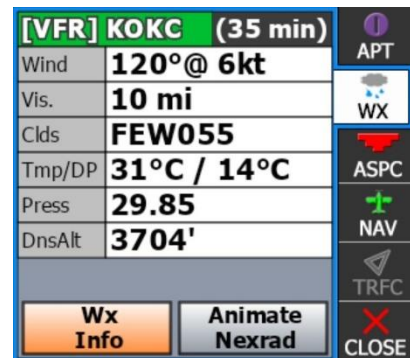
[VFR] KOKC (35 min)

| Wind | 120°@ 6kt |
|---|---|
| Vis. | 10 mi |
| Clds | FEW055 |
| Tmp/DP | 31°C / 14°C |
| Press | 29.85 |
| DnsAlt | 3704' |

Wx Info

Animate Nexrad

APT

WX

ASPC

NAV

TRFC

CLOSE